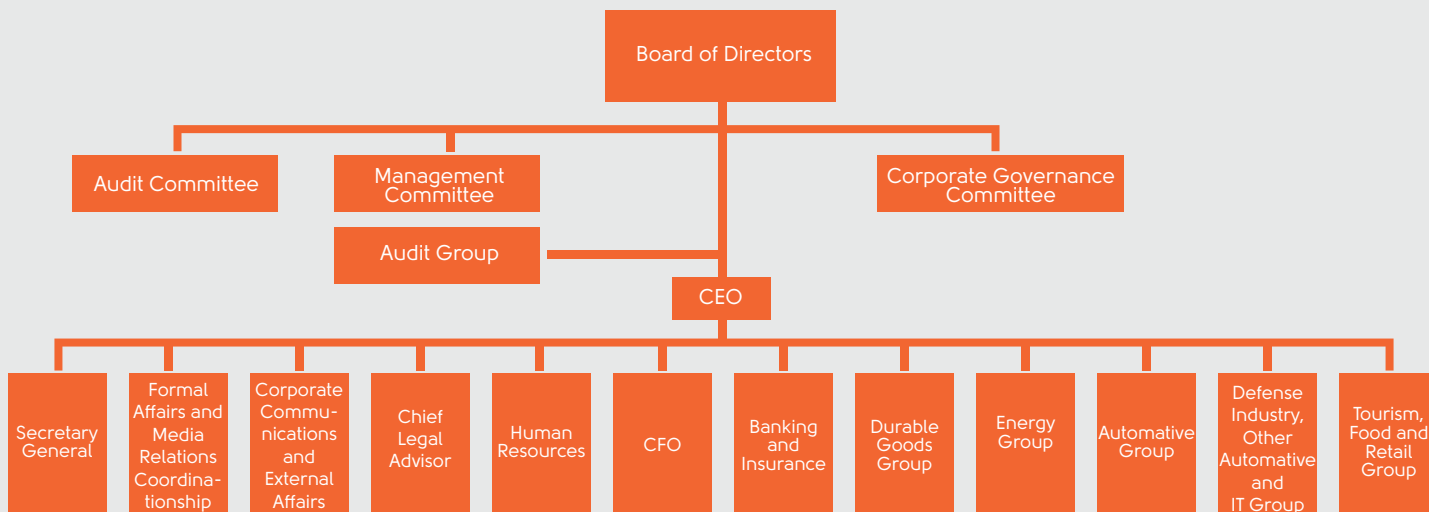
Board of Directors

Audit Committee

Management Committee

Corporate Governance Committee

Audit Group

CEO

Secretary General

Formal Affairs and Media Relations Coordinationship

Corporate Communications and External Affairs

Chief Legal Advisor

Human Resources

CFO

Banking and Insurance

Durable Goods Group

Energy Group

Automative Group

Defense Industry, Other Automative and IT Group

Tourism, Food and Retail Group